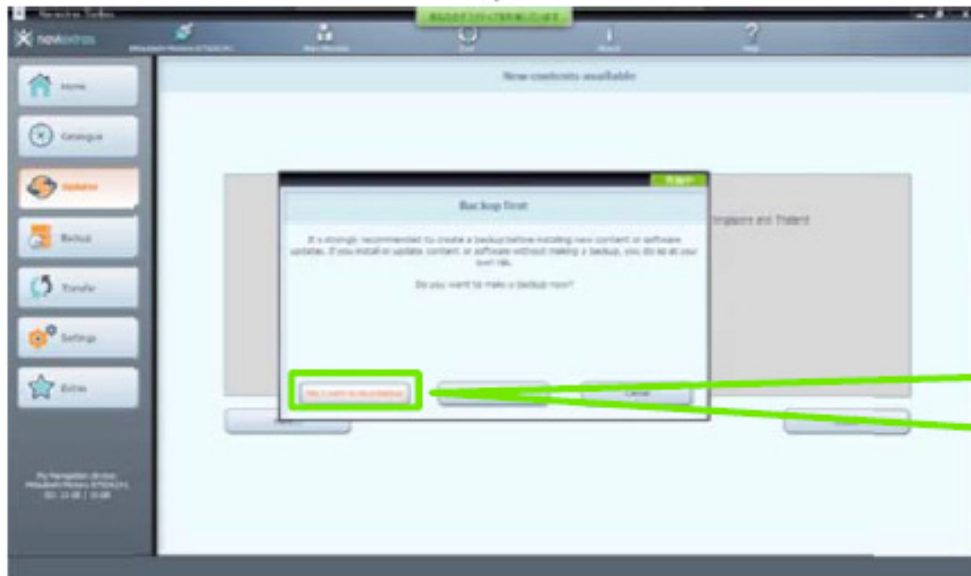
naviextras

Home

Catalogue

Updates

Backup

Transfer

Settings

Extras

New contents available

Backup first

It is strongly recommended to create a backup before installing new content or software updates. If you install or update content or software without making a backup, you do so at your own risk.

Do you want to make a backup now?

Singapore and Thailand

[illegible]

Cancel

My Navigation device:
Mitsubishi Motors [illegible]
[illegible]